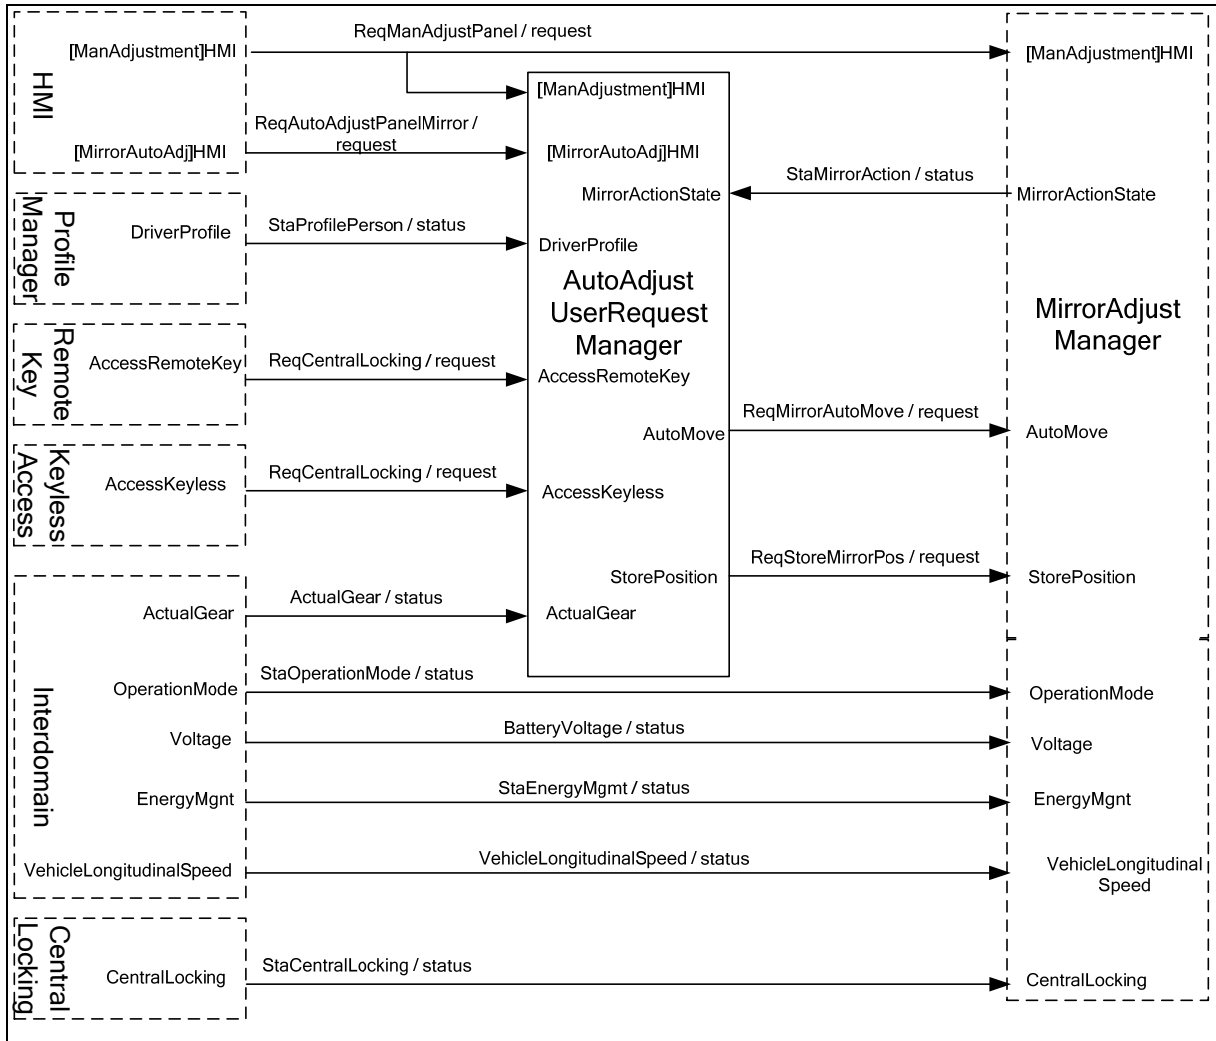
HMI

[ManAdjustment]HMI

ReqManAdjustPanel / request

[MirrorAutoAdj]HMI

ReqAutoAdjustPanelMirror / request

Profile Manager

DriverProfile

StaProfilePerson / status

Remote Key

AccessRemoteKey

ReqCentralLocking / request

Keyless Access

AccessKeyless

ReqCentralLocking / request

Interdomain

ActualGear

ActualGear / status

OperationMode

StaOperationMode / status

Voltage

BatteryVoltage / status

EnergyMgnt

StaEnergyMgmt / status

VehicleLongitudinalSpeed

VehicleLongitudinalSpeed / status

Central Locking

CentralLocking

StaCentralLocking / status

[ManAdjustment]HMI

[MirrorAutoAdj]HMI

MirrorActionState

DriverProfile

AutoAdjust UserRequest Manager

AccessRemoteKey

AutoMove

AccessKeyless

StorePosition

ActualGear

StaMirrorAction / status

ReqMirrorAutoMove / request

ReqStoreMirrorPos / request

[ManAdjustment]HMI

MirrorActionState

MirrorAdjust Manager

AutoMove

StorePosition

OperationMode

Voltage

EnergyMgnt

VehicleLongitudinal Speed

CentralLocking